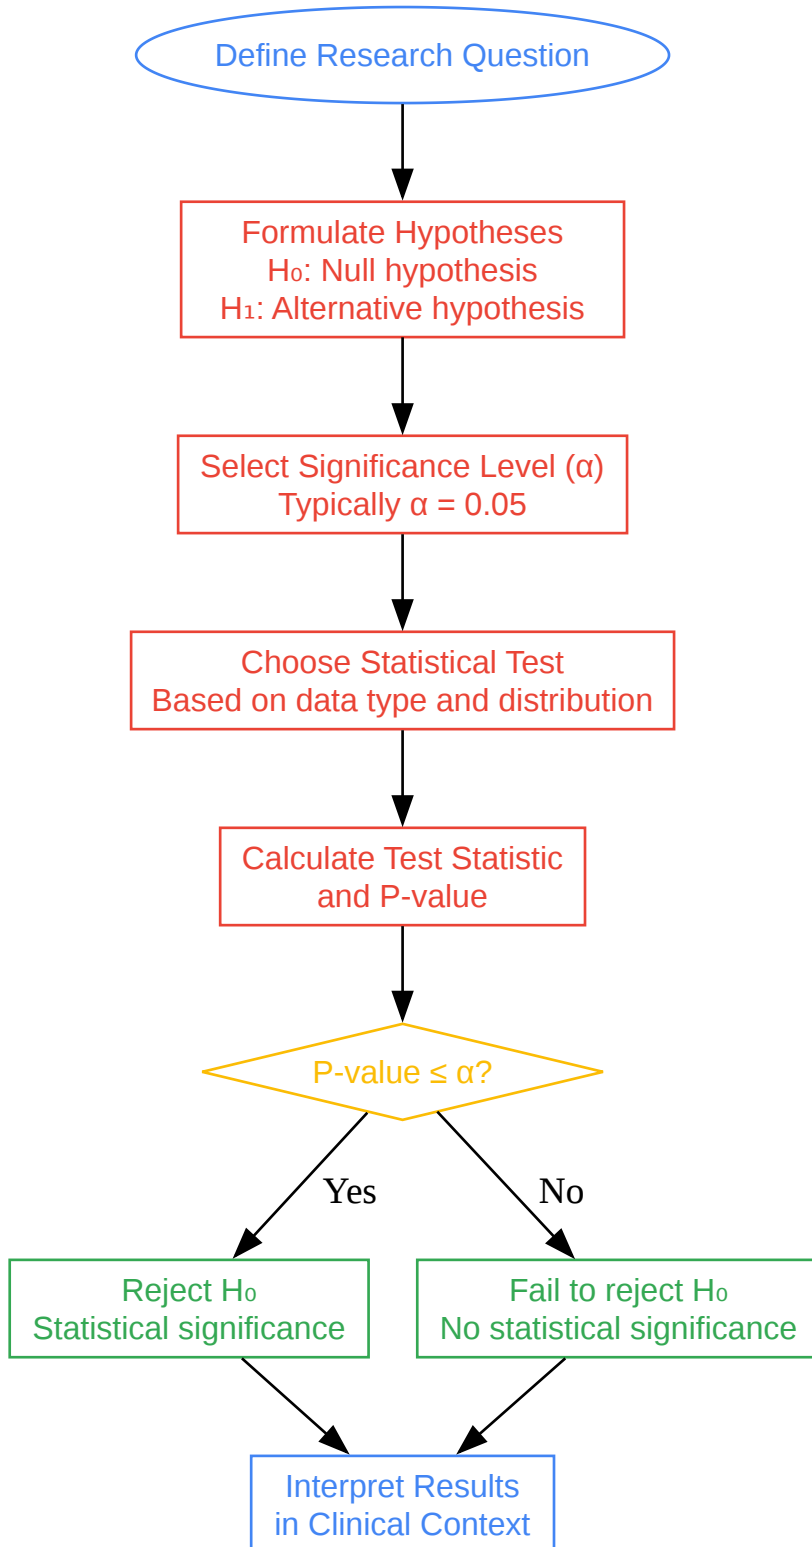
Define Research Question

Formulate Hypotheses
$H_0$: Null hypothesis
$H_1$: Alternative hypothesis

Select Significance Level (α)
Typically α = 0.05

Choose Statistical Test
Based on data type and distribution

Calculate Test Statistic
and P-value

P-value ≤ α?

Yes

No

Reject $H_0$
Statistical significance

Fail to reject $H_0$
No statistical significance

Interpret Results
in Clinical Context